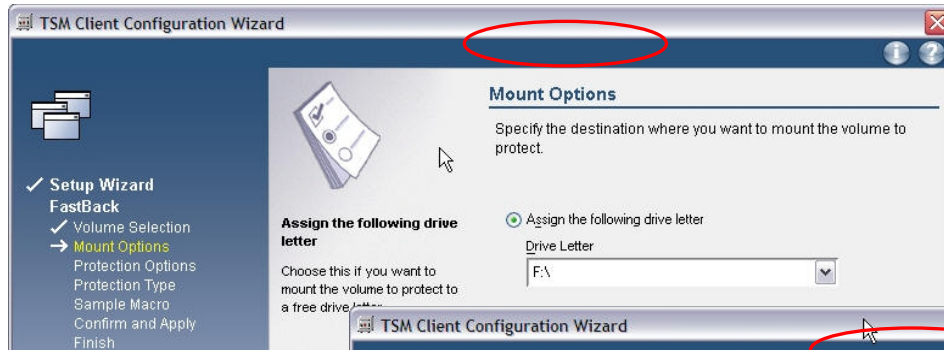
TSM Client Configuration Wizard

Setup Wizard
FastBack
Volume Selection
Mount Options
Protection Options
Protection Type
Sample Macro
Confirm and Apply
Finish

Mount Options

Specify the destination where you want to mount the volume to protect.

Assign the following drive letter

Choose this if you want to mount the volume to protect to a free drive letter

Assign the following drive letter

Drive Letter

F:\

TSM Client Configuration Wizard